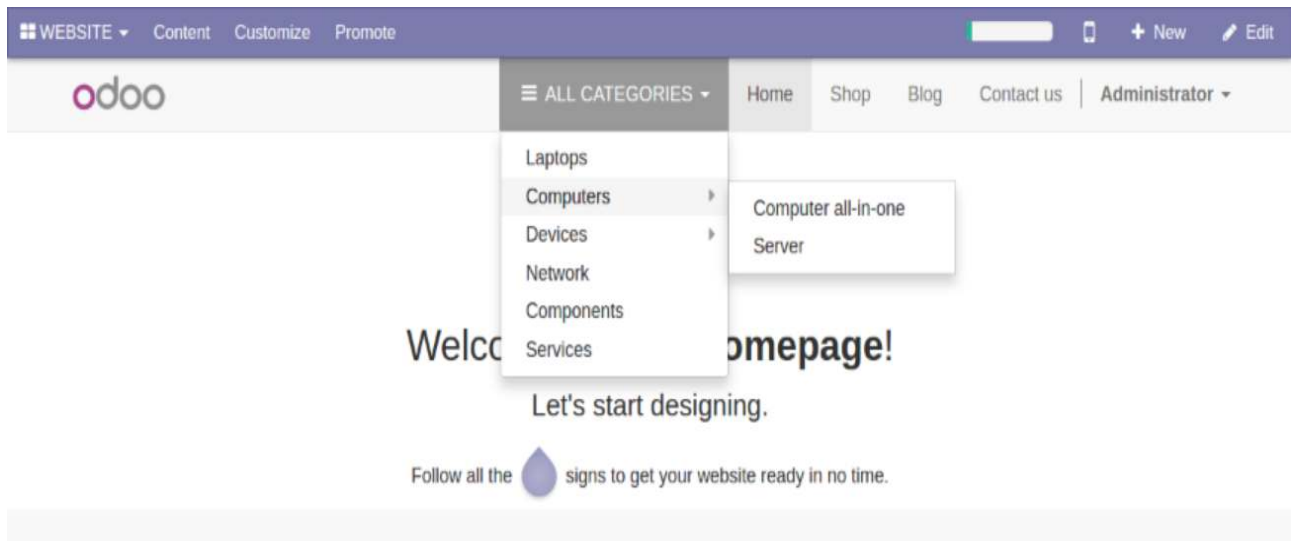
WEBSITE Content Customize Promote

New Edit

odoo

ALL CATEGORIES Home Shop Blog Contact us Administrator

Laptops
Computers
Devices
Network
Components
Services

Computer all-in-one
Server

Welco omepage!

Let's start designing.

Follow all the signs to get your website ready in no time.